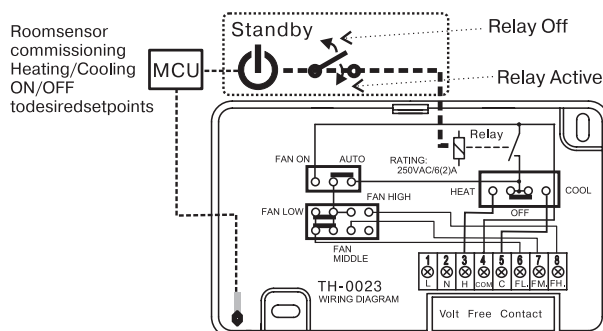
Roomsensor commissioning Heating/Cooling ON/OFF todesiredsetpoints

MCU

Standby

Relay Off

Relay Active

Relay

FAN ON

AUTO

RATING: 250VAC/6(2)A

HEAT

COOL

OFF

FAN HIGH

FAN LOW

FAN MIDDLE

TH-0023
WIRING DIAGRAM

| 1 | 2 | 3 | 4 | 5 | 6 | 7 | 8 |
|---|---|---|---|---|---|---|---|
| L | N | H | COM | C | FL. | FM. | FH. |

Volt Free Contact